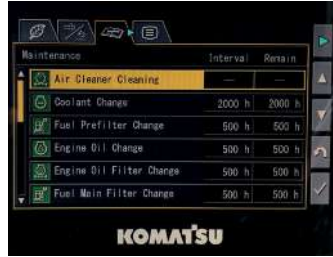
| Maintenance | Interval | Remain |
|---|---|---|
| Air Cleaner Cleaning | — | — |
| Coolant Change | 2000 h | 2000 h |
| Fuel Prefilter Change | 500 h | 500 h |
| Engine Oil Change | 500 h | 500 h |
| Engine Oil Filter Change | 500 h | 500 h |
| Fuel Main Filter Change | 500 h | 500 h |

KOMATSU